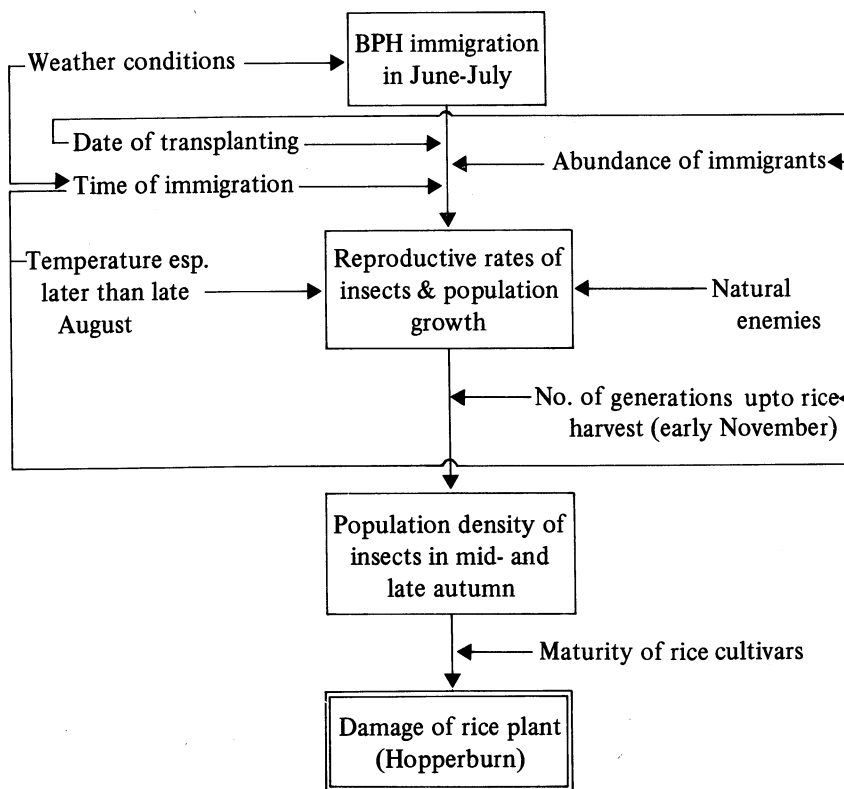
Weather conditions

BPH immigration in June-July

Date of transplanting

Abundance of immigrants

Time of immigration

Temperature esp. later than late August

Reproductive rates of insects & population growth

Natural enemies

No. of generations upto rice harvest (early November)

Population density of insects in mid- and late autumn

Maturity of rice cultivars

Damage of rice plant (Hopperburn)